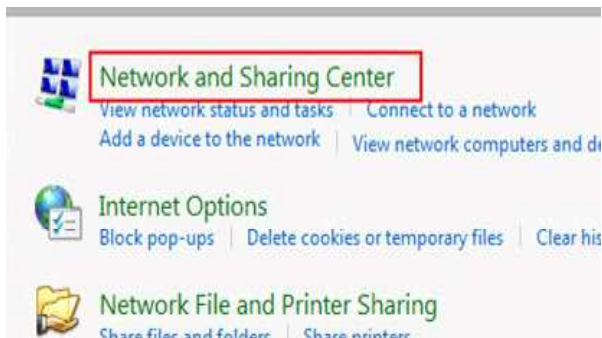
Network and Sharing Center
View network status and tasks | Connect to a network
Add a device to the network | View network computers and de

Internet Options
Block pop-ups | Delete cookies or temporary files | Clear his

Network File and Printer Sharing
Share files and folders | Share printers